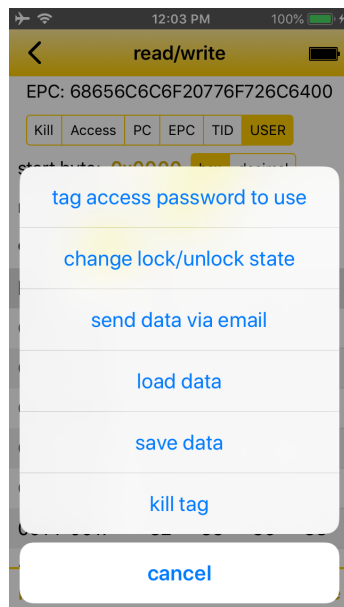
12:03 PM 100%

read/write

EPC: 68656C6C6F20776F726C6400

Kill | Access | PC | EPC | TID | USER

start byte: 0x0000 hex decimal

tag access password to use

change lock/unlock state

send data via email

load data

save data

kill tag

cancel